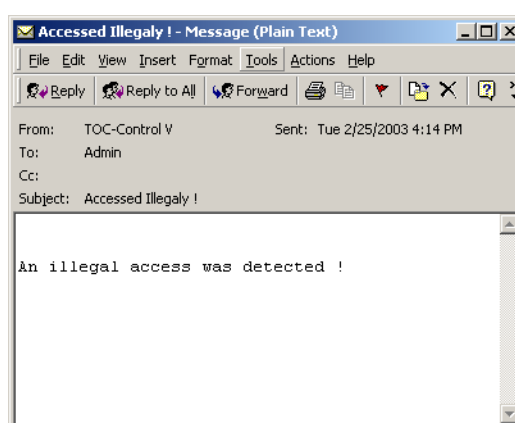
Accessed Illegaly ! - Message (Plain Text)

File Edit View Insert Format Tools Actions Help

Reply Reply to All Forward

From: TOC-Control V Sent: Tue 2/25/2003 4:14 PM
To: Admin
Cc:
Subject: Accessed Illegaly !

An illegal access was detected !